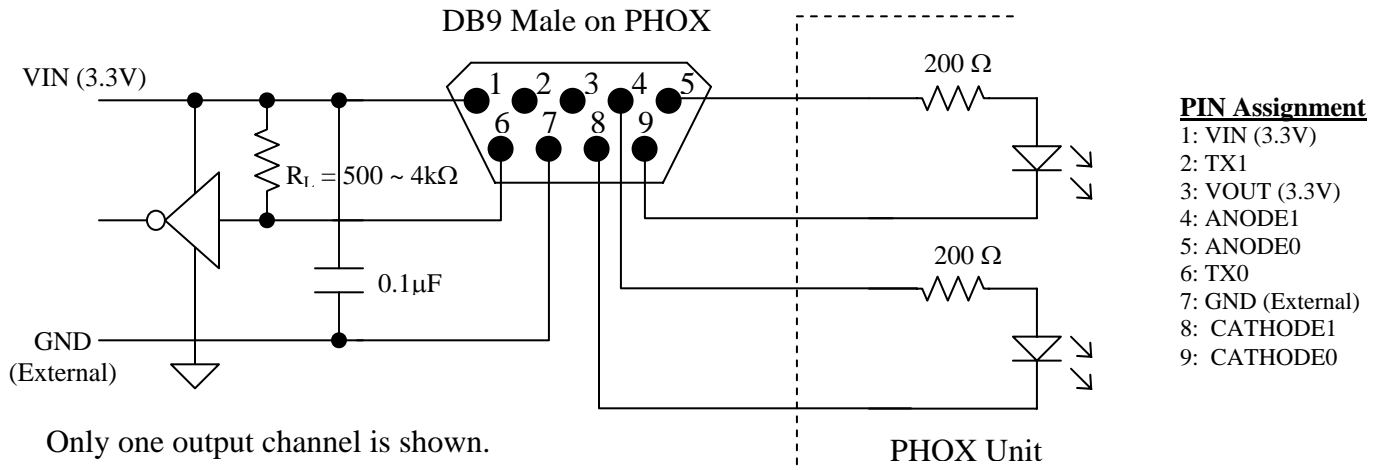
DB9 Male on PHOX

VIN (3.3V)

1 2 3 4 5
6 7 8 9

$R_L = 500 \sim 4k\Omega$

$0.1\mu F$

GND
(External)

200 Ω

200 Ω

**PIN Assignment**
1: VIN (3.3V)
2: TX1
3: VOUT (3.3V)
4: ANODE1
5: ANODE0
6: TX0
7: GND (External)
8: CATHODE1
9: CATHODE0

Only one output channel is shown.

PHOX Unit